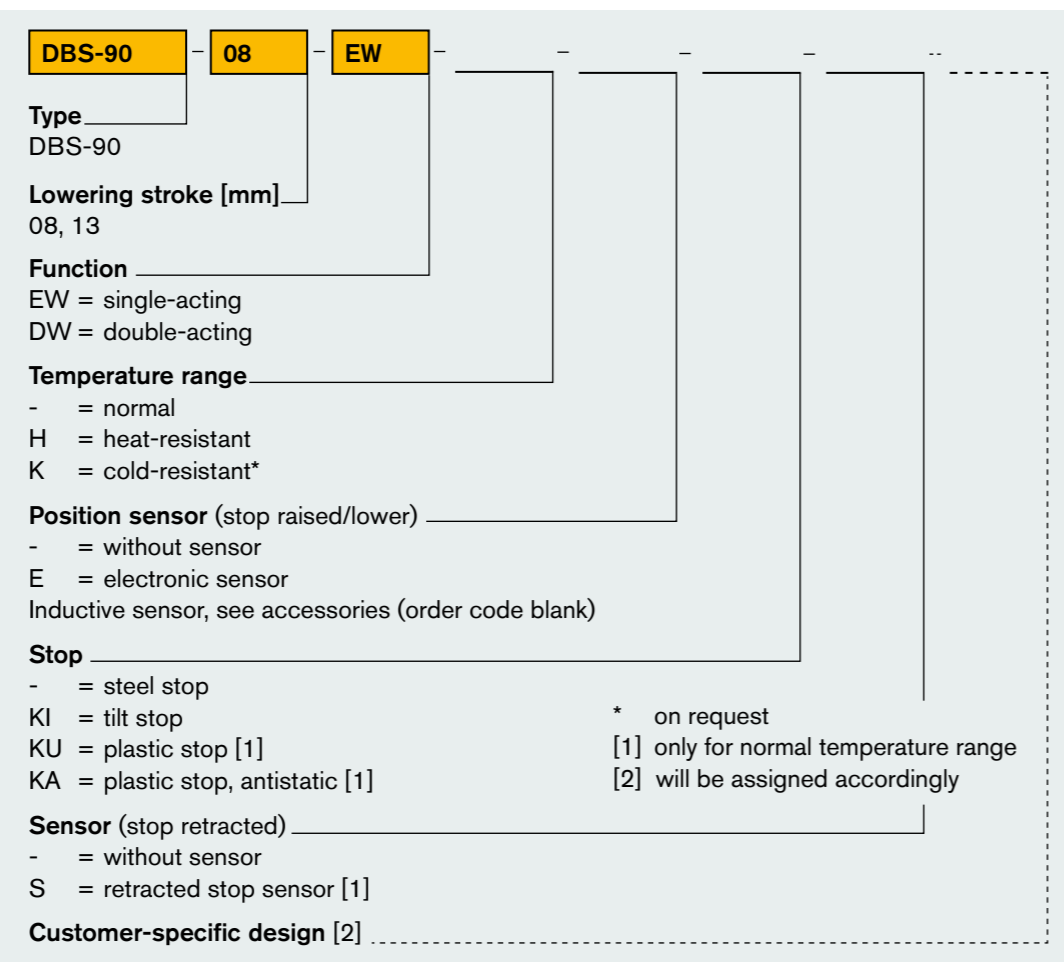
DBS-90 – 08 – EW – – – – ..

Type
DBS-90

Lowering stroke [mm]
08, 13

Function
EW = single-acting
DW = double-acting

Temperature range
- = normal
H = heat-resistant
K = cold-resistant*

Position sensor (stop raised/lower)
- = without sensor
E = electronic sensor
Inductive sensor, see accessories (order code blank)

Stop
- = steel stop
KI = tilt stop
KU = plastic stop [1]
KA = plastic stop, antistatic [1]

Sensor (stop retracted)
- = without sensor
S = retracted stop sensor [1]

Customer-specific design [2]

* on request
[1] only for normal temperature range
[2] will be assigned accordingly